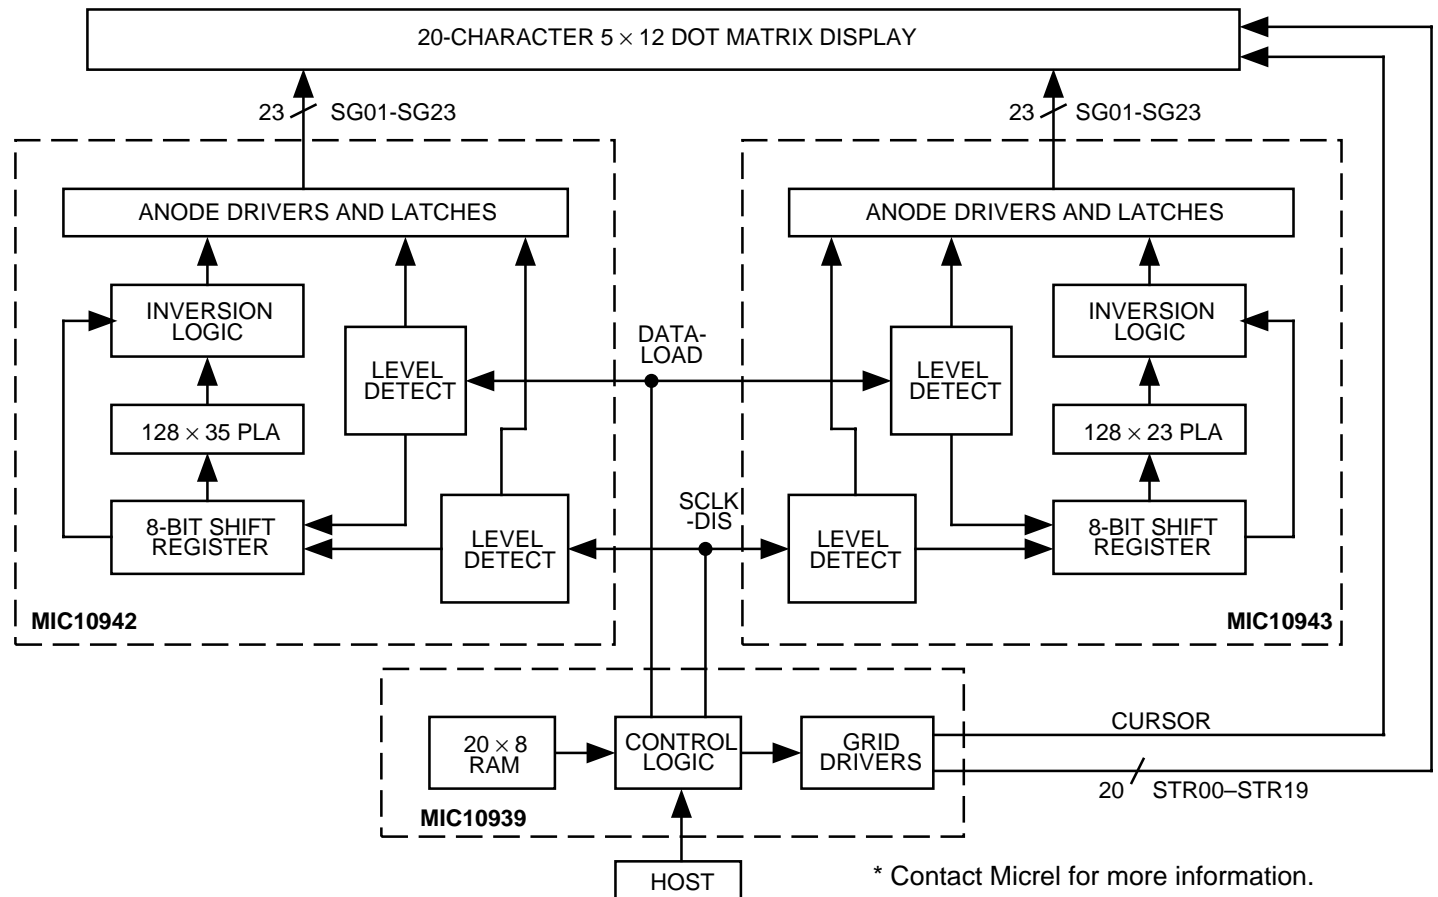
20-CHARACTER 5 × 12 DOT MATRIX DISPLAY

23 SG01-SG23

23 SG01-SG23

ANODE DRIVERS AND LATCHES

INVERSION LOGIC

LEVEL DETECT

128 × 35 PLA

8-BIT SHIFT REGISTER

LEVEL DETECT

MIC10942

DATA-LOAD

SCLK -DIS

ANODE DRIVERS AND LATCHES

LEVEL DETECT

INVERSION LOGIC

128 × 23 PLA

LEVEL DETECT

8-BIT SHIFT REGISTER

MIC10943

20 × 8 RAM

CONTROL LOGIC

GRID DRIVERS

CURSOR

20 STR00–STR19

MIC10939

HOST

* Contact Micrel for more information.